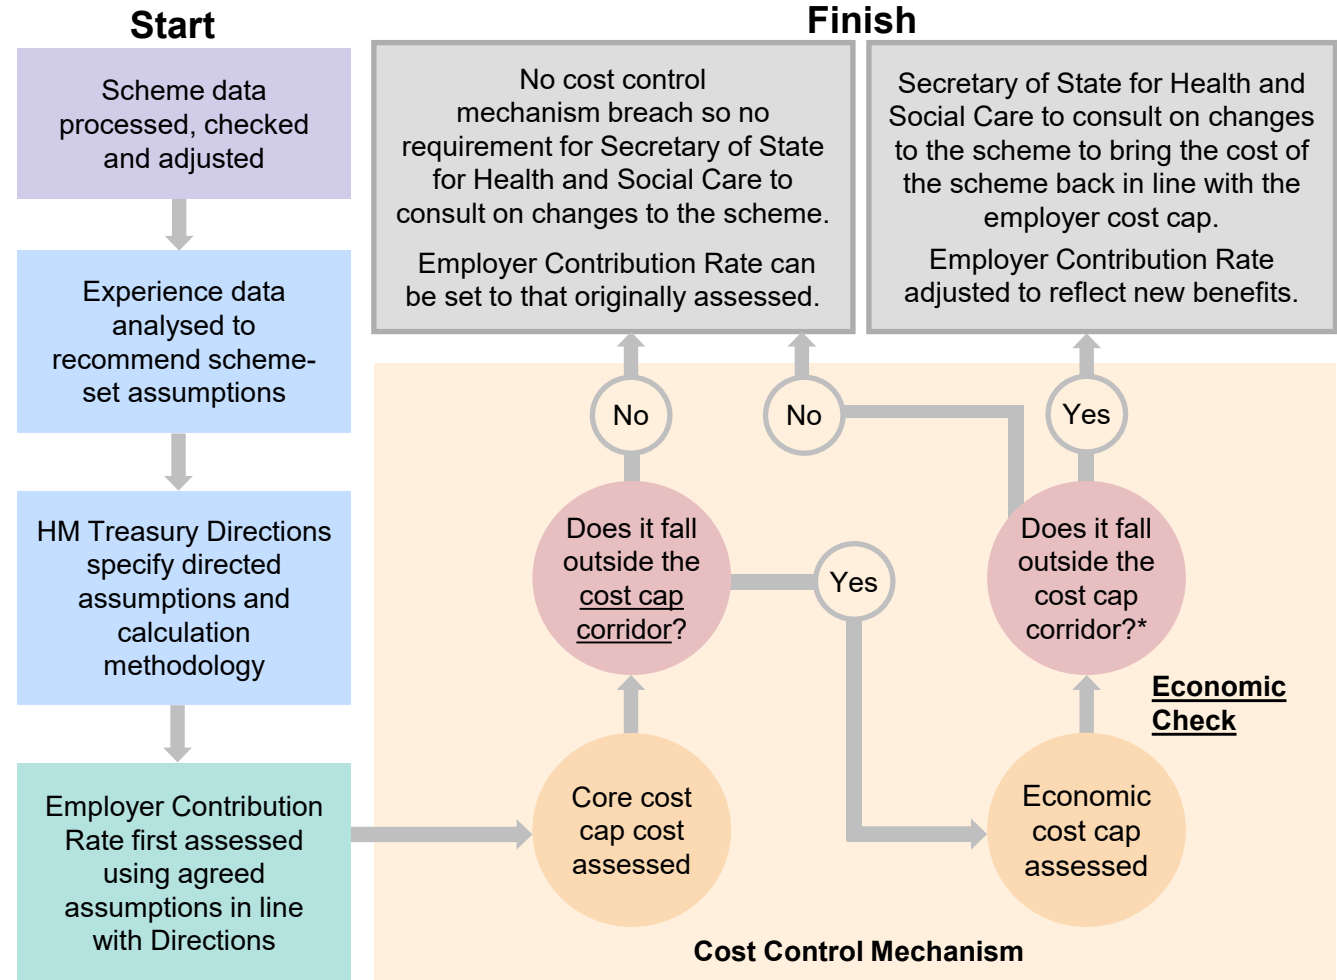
Start

Scheme data processed, checked and adjusted

Experience data analysed to recommend scheme-set assumptions

HM Treasury Directions specify directed assumptions and calculation methodology

Employer Contribution Rate first assessed using agreed assumptions in line with Directions

Finish

No cost control mechanism breach so no requirement for Secretary of State for Health and Social Care to consult on changes to the scheme.

Employer Contribution Rate can be set to that originally assessed.

Secretary of State for Health and Social Care to consult on changes to the scheme to bring the cost of the scheme back in line with the employer cost cap.

Employer Contribution Rate adjusted to reflect new benefits.

No

No

Yes

Does it fall outside the cost cap corridor?

Yes

Does it fall outside the cost cap corridor?*

Economic Check

Core cost cap cost assessed

Economic cost cap assessed

Cost Control Mechanism